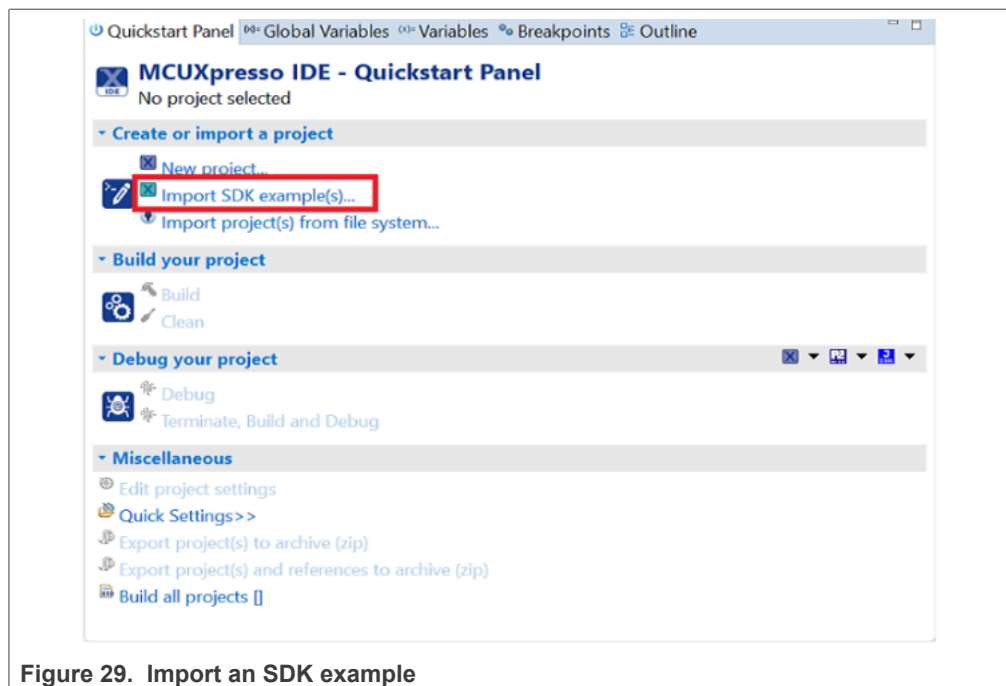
Quickstart Panel (x)= Global Variables (x)= Variables Breakpoints Outline

MCUXpresso IDE - Quickstart Panel
No project selected

Create or import a project
New project...
Import SDK example(s)...
Import project(s) from file system...

Build your project
Build
Clean

Debug your project
Debug
Terminate, Build and Debug

Miscellaneous
Edit project settings
Quick Settings>>
Export project(s) to archive (zip)
Export project(s) and references to archive (zip)
Build all projects []

Figure 29. Import an SDK example